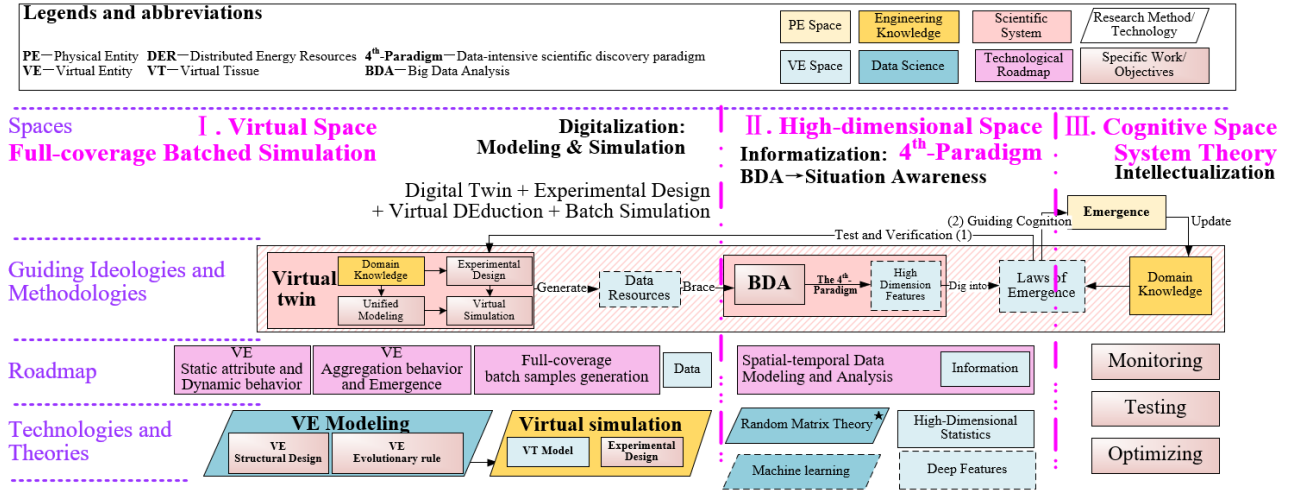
**Legends and abbreviations**

PE—Physical Entity DER—Distributed Energy Resources $4^{th}$-Paradigm—Data-intensive scientific discovery paradigm
VE—Virtual Entity VT—Virtual Tissue BDA—Big Data Analysis

PE Space
Engineering Knowledge
Scientific System
Research Method/ Technology
VE Space
Data Science
Technological Roadmap
Specific Work/ Objectives

Spaces
Ⅰ. Virtual Space
Full-coverage Batched Simulation
Digitalization: Modeling & Simulation
Ⅱ. High-dimensional Space
Informatization: $4^{th}$-Paradigm
BDA→Situation Awareness
Ⅲ. Cognitive Space
System Theory
Intellectualization

Digital Twin + Experimental Design + Virtual DEduction + Batch Simulation

(2) Guiding Cognition
Emergence
Update
Test and Verification (1)

Guiding Ideologies and Methodologies

Virtual twin
Domain Knowledge
Experimental Design
Unified Modeling
Virtual Simulation
Generate
Data Resources
Brace
BDA
The $4^{th}$ Paradigm
High Dimension Features
Dig into
Laws of Emergence
Domain Knowledge

Roadmap
VE Static attribute and Dynamic behavior
VE Aggregation behavior and Emergence
Full-coverage batch samples generation
Data
Spatial-temporal Data Modeling and Analysis
Information
Monitoring
Testing
Optimizing

Technologies and Theories
VE Modeling
VE Structural Design
VE Evolutionary rule
Virtual simulation
VT Model
Experimental Design
Random Matrix Theory★
High-Dimensional Statistics
Machine learning
Deep Features